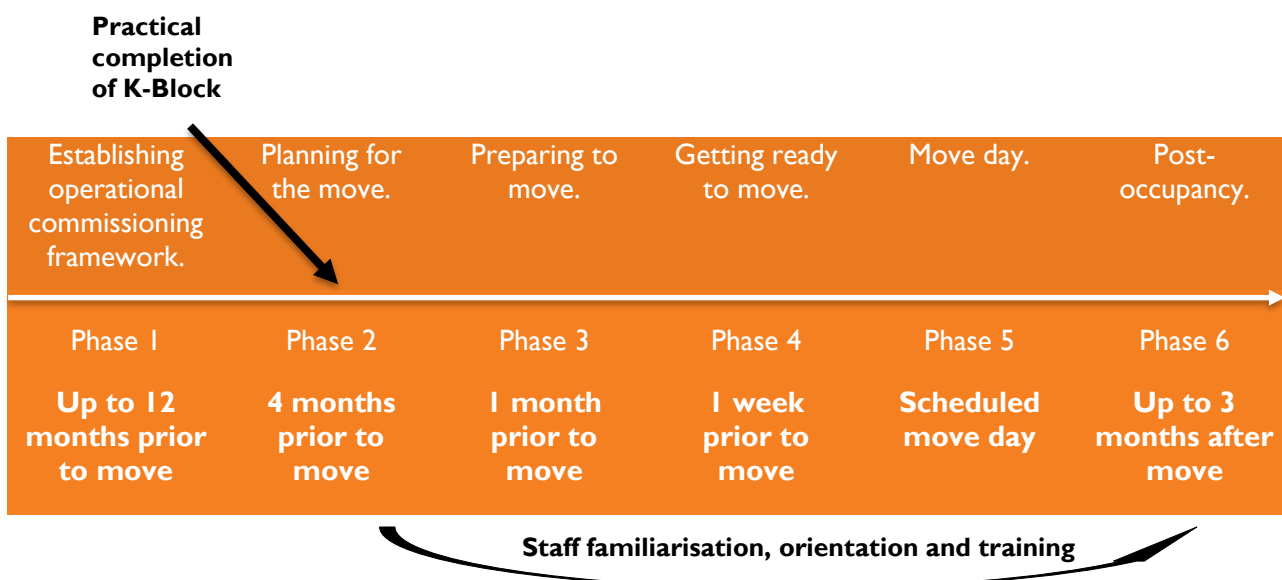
Practical completion of K-Block

| Establishing operational commissioning framework. | Planning for the move. | Preparing to move. | Getting ready to move. | Move day. | Post-occupancy. |
|---|---|---|---|---|---|
| Phase 1 | Phase 2 | Phase 3 | Phase 4 | Phase 5 | Phase 6 |
| **Up to 12 months prior to move** | **4 months prior to move** | **1 month prior to move** | **1 week prior to move** | **Scheduled move day** | **Up to 3 months after move** |

Staff familiarisation, orientation and training